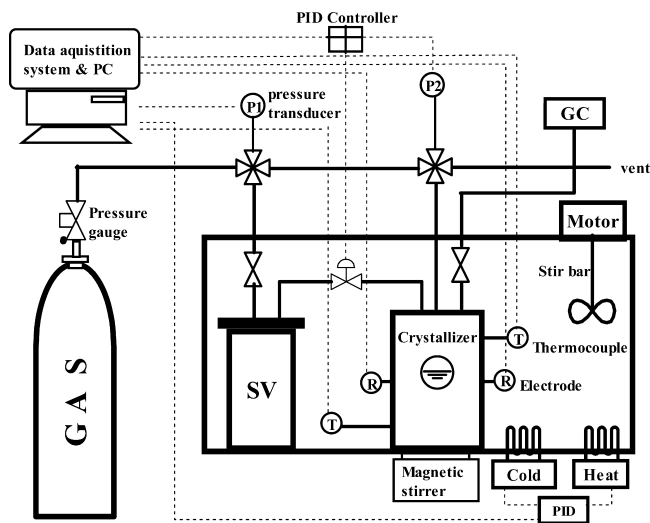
PID Controller

Data aquistition system & PC

P1 pressure transducer

P2

GC

vent

Pressure gauge

Motor

Stir bar

Crystallizer

T Thermocouple

SV

R

R Electrode

T

GAS

Magnetic stirrer

Cold

Heat

PID